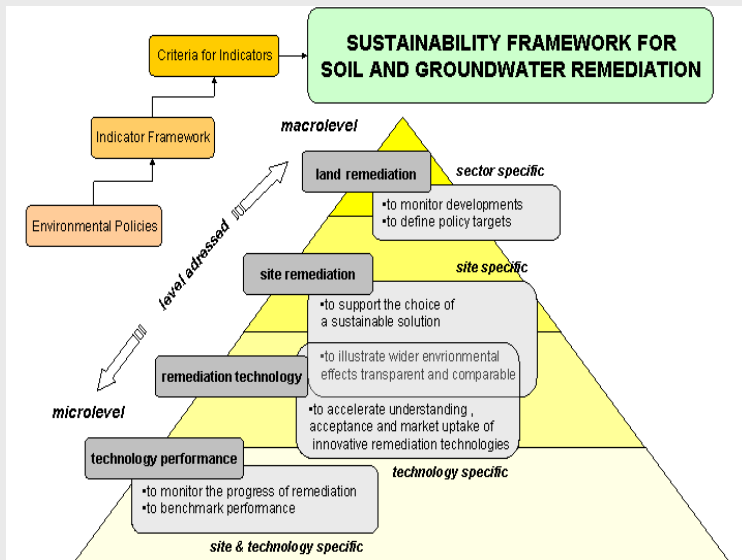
SUSTAINABILITY FRAMEWORK FOR SOIL AND GROUNDWATER REMEDIATION

Criteria for Indicators

Indicator Framework

Environmental Policies

macrolevel

land remediation

sector specific

•to monitor developments
•to define policy targets

level adressed

site remediation

site specific

•to support the choice of a sustainable solution

•to illustrate wider envrionmental effects transparent and comparable

remediation technology

microlevel

•to accelerate understanding , acceptance and market uptake of innovative remediation technologies

technology specific

technology performance

•to monitor the progress of remediation
•to benchmark performance

site & technology specific